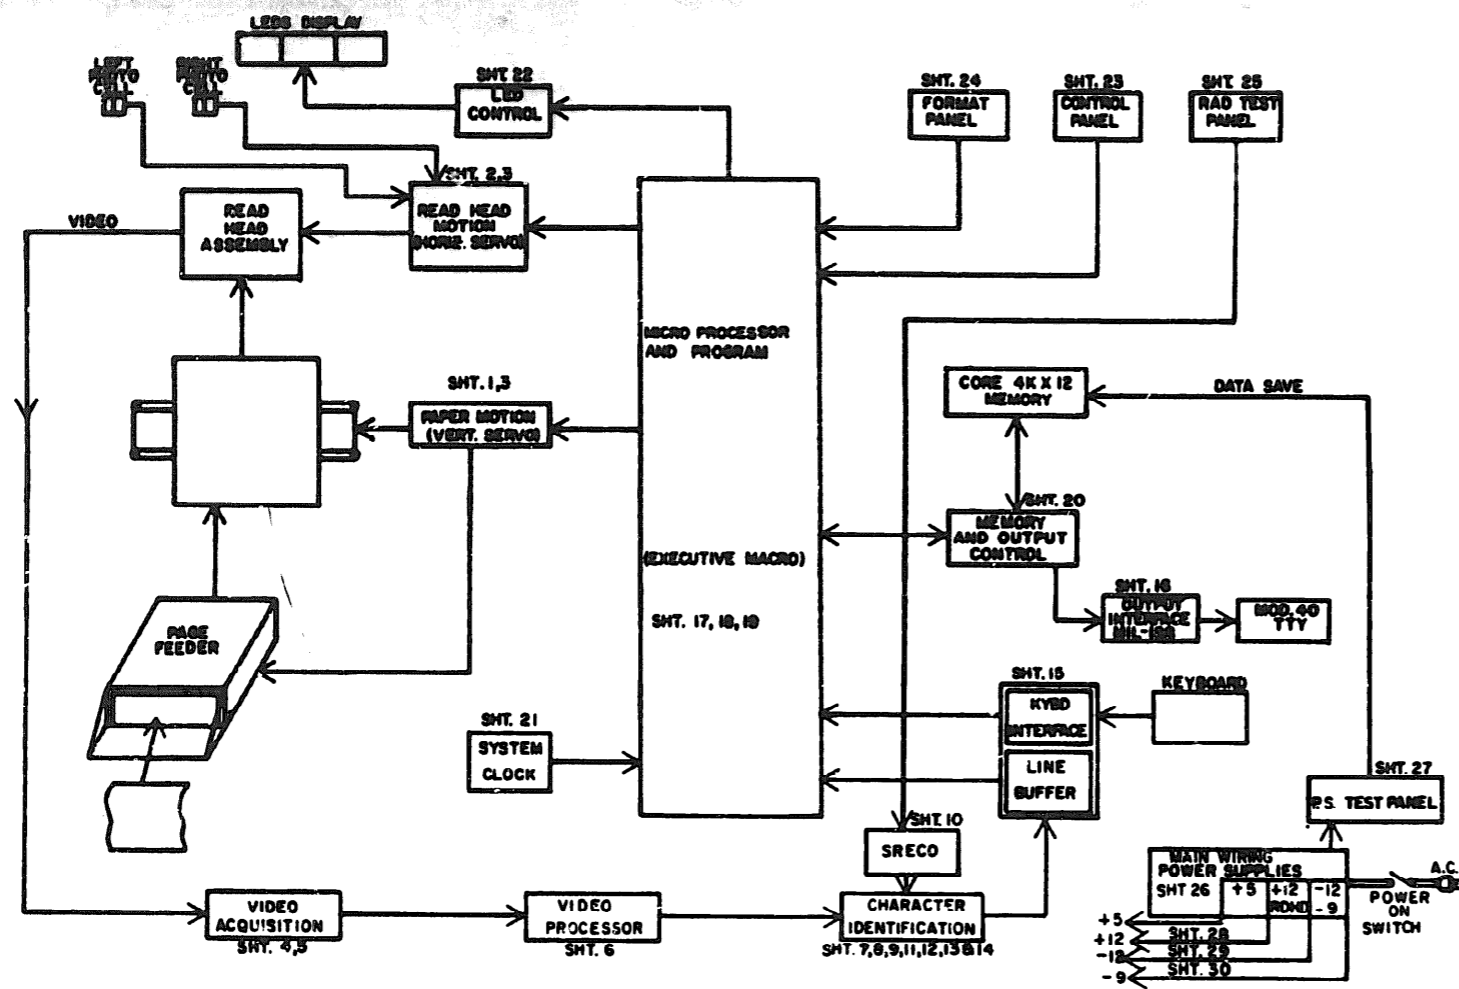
LEDS DISPLAY

LEFT PHOTO CELL

RIGHT PHOTO CELL

SHT. 22
LED CONTROL

SHT. 24
FORMAT PANEL

SHT. 23
CONTROL PANEL

SHT. 25
RAD TEST PANEL

VIDEO

READ HEAD ASSEMBLY

SHT. 2,3
READ HEAD MOTION (HORIZ. SERVO)

MICRO PROCESSOR AND PROGRAM

CORE 4K X 12 MEMORY

DATA SAVE

SHT. 1,3
PAPER MOTION (VERT. SERVO)

SHT. 20
MEMORY AND OUTPUT CONTROL

(EXECUTIVE MACRO)

SHT. 16
OUTPUT INTERFACE MIL-188

MOD. 40 TTY

SHT. 17, 18, 19

PAGE FEEDER

SHT. 15
KYBD INTERFACE

KEYBOARD

SHT. 21
SYSTEM CLOCK

LINE BUFFER

SHT. 27
P.S. TEST PANEL

SHT. 10
SRECO

MAIN WIRING
POWER SUPPLIES
SHT 26
+5
+12
RDHD
-12
-9

A.C.

POWER ON SWITCH

VIDEO ACQUISITION
SHT. 4,5

VIDEO PROCESSOR
SHT. 6

CHARACTER IDENTIFICATION
SHT. 7,8,9,11,12,13 & 14

+5
+12
-12
-9
SHT. 28
SHT. 29
SHT. 30